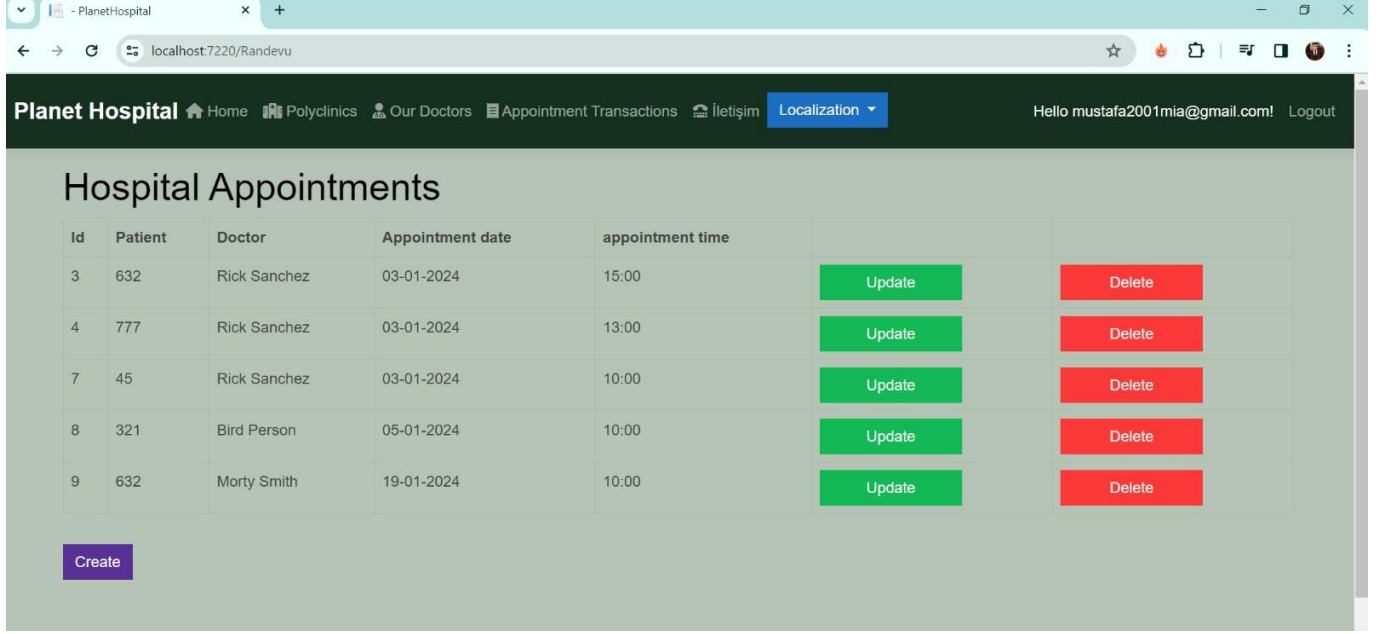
- PlanetHospital

localhost:7220/Randevu

Planet Hospital Home Polyclinics Our Doctors Appointment Transactions İletişim Localization

Hello mustafa2001mia@gmail.com! Logout

Hospital Appointments

| Id | Patient | Doctor | Appointment date | appointment time | | |
|---|---|---|---|---|---|---|
| 3 | 632 | Rick Sanchez | 03-01-2024 | 15:00 | Update | Delete |
| 4 | 777 | Rick Sanchez | 03-01-2024 | 13:00 | Update | Delete |
| 7 | 45 | Rick Sanchez | 03-01-2024 | 10:00 | Update | Delete |
| 8 | 321 | Bird Person | 05-01-2024 | 10:00 | Update | Delete |
| 9 | 632 | Morty Smith | 19-01-2024 | 10:00 | Update | Delete |

Create